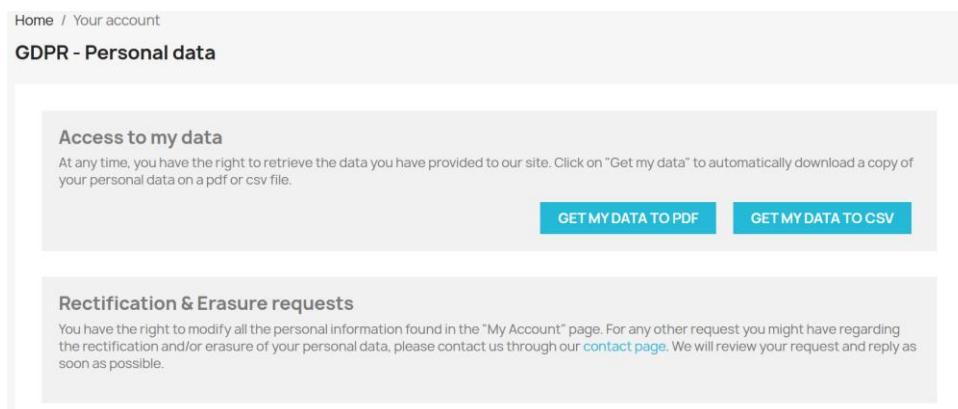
Home / Your account

GDPR - Personal data

Access to my data

At any time, you have the right to retrieve the data you have provided to our site. Click on "Get my data" to automatically download a copy of your personal data on a pdf or csv file.

GET MY DATA TO PDF

GET MY DATA TO CSV

Rectification & Erasure requests

You have the right to modify all the personal information found in the "My Account" page. For any other request you might have regarding the rectification and/or erasure of your personal data, please contact us through our contact page. We will review your request and reply as soon as possible.